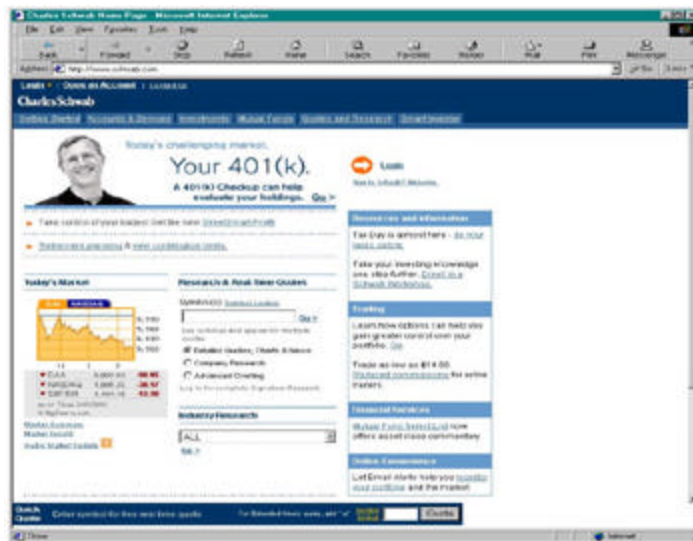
Charles Schwab Home Page - Microsoft Internet Explorer

File Edit View Favorites Tools Help

Back Forward Stop Refresh Home Search Favorites History Mail Print Messenger

Address http://www.schwab.com Go Links

Login Open an Account

Charles Schwab

Getting Started Accounts & Services Investments Mutual Funds Quotes and Research Smart Investor

Today's challenging market.

Your 401(k).

A 401(k) Checkup can help evaluate your holdings. Go >

Login

Take control of your trades! Get the new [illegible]

Retirement planning & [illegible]

Today's Market

Research & Real-time Quotes

Industry Research

ALL

Go >

Detailed Quotes, Charts & News

Company Research

Advanced Charting

DJIA

NASDAQ

S&P 500

Market Summary

Market Insight

Resources and Information

Tax Day is almost here - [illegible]

Take your investing knowledge one step further. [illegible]

Trading

Learn how options can help you gain greater control over your portfolio. Go

Trade as low as $14.95 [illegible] for online traders.

Financial Services

Mutual Fund Select List now offers asset class commentary

Online Convenience

Let Email Alerts help you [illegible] and the market.

Quick Quote Enter symbol for free real-time quote

Quote

Done Internet